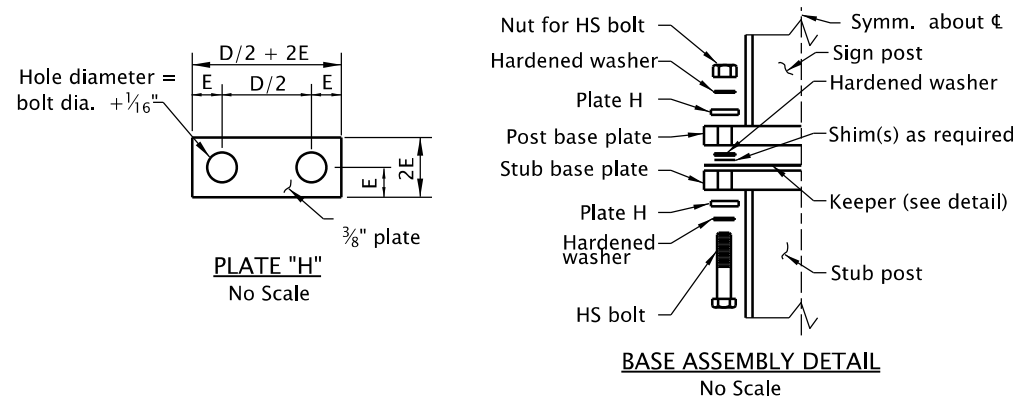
D/2 + 2E
E
D/2
E
Hole diameter = bolt dia. $+\frac{1}{16}$"
E
2E
$\frac{3}{8}$" plate
PLATE "H"
No Scale

Nut for HS bolt
Symm. about ℄
Hardened washer
Sign post
Hardened washer
Plate H
Post base plate
Shim(s) as required
Stub base plate
Keeper (see detail)
Plate H
Hardened washer
Stub post
HS bolt
BASE ASSEMBLY DETAIL
No Scale